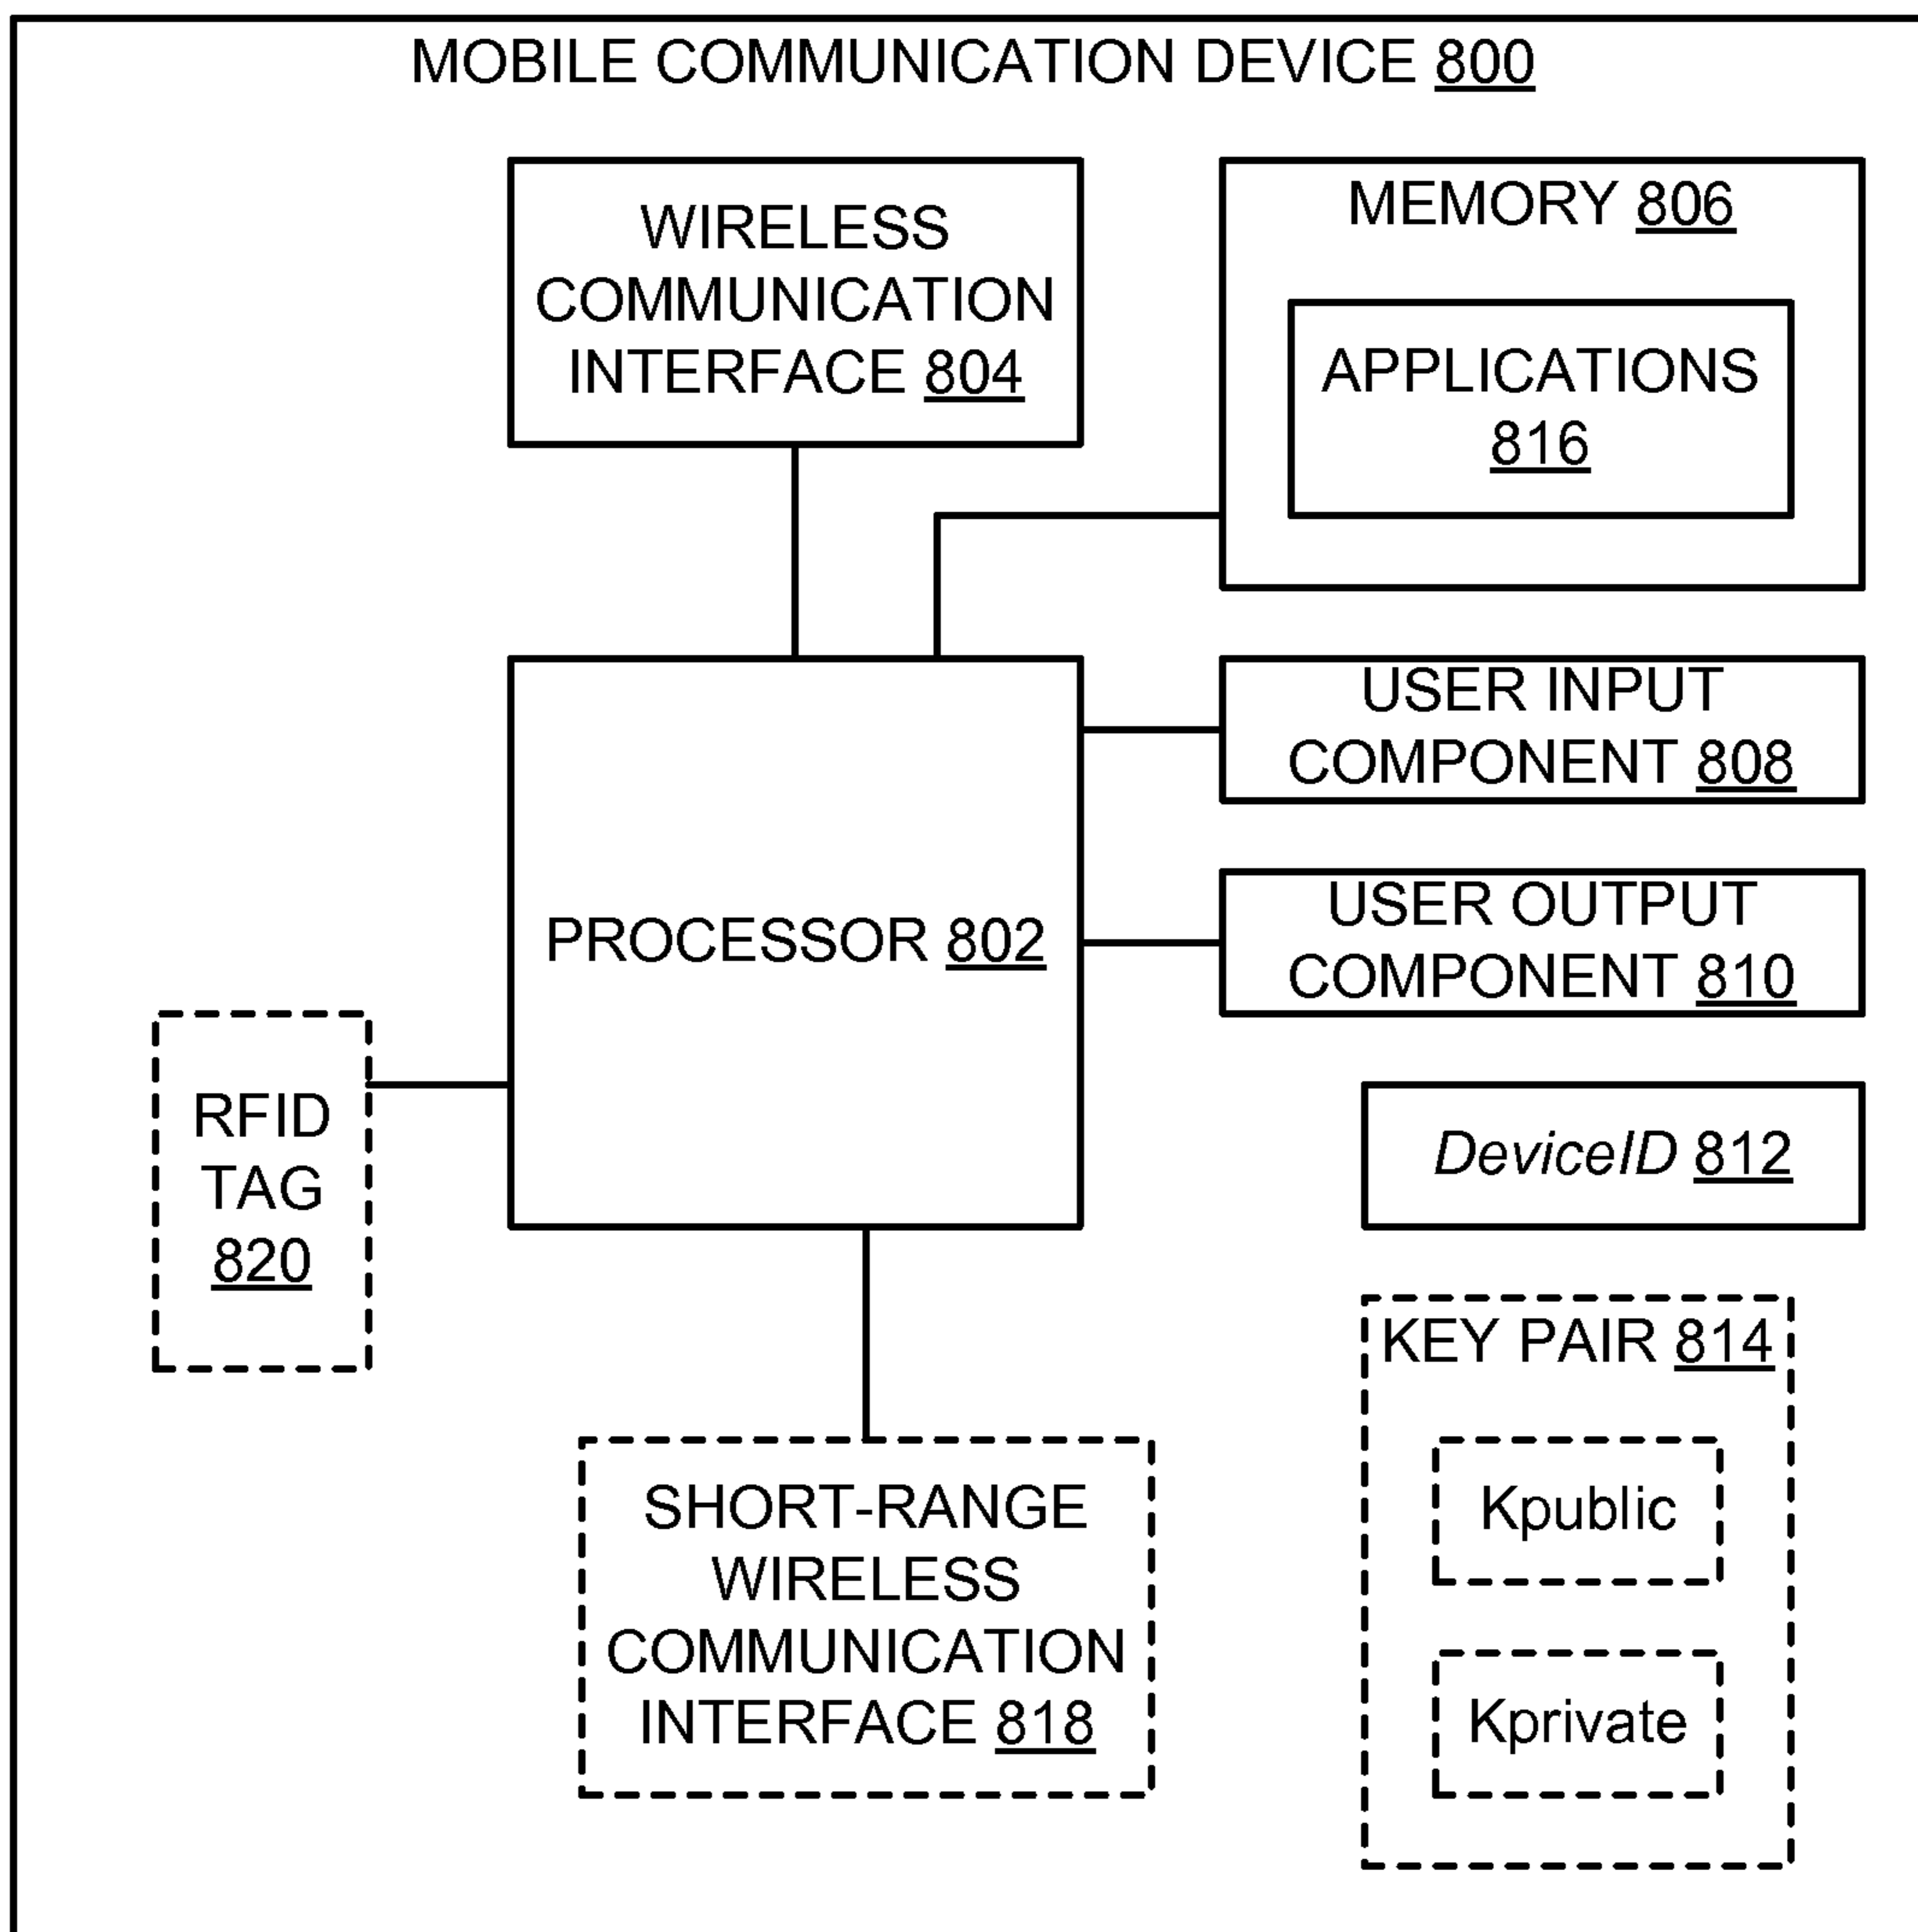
MOBILE COMMUNICATION DEVICE 800

WIRELESS COMMUNICATION INTERFACE 804

MEMORY 806

APPLICATIONS 816

USER INPUT COMPONENT 808

PROCESSOR 802

USER OUTPUT COMPONENT 810

RFID TAG 820

DeviceID 812

KEY PAIR 814

Kpublic

Kprivate

SHORT-RANGE WIRELESS COMMUNICATION INTERFACE 818